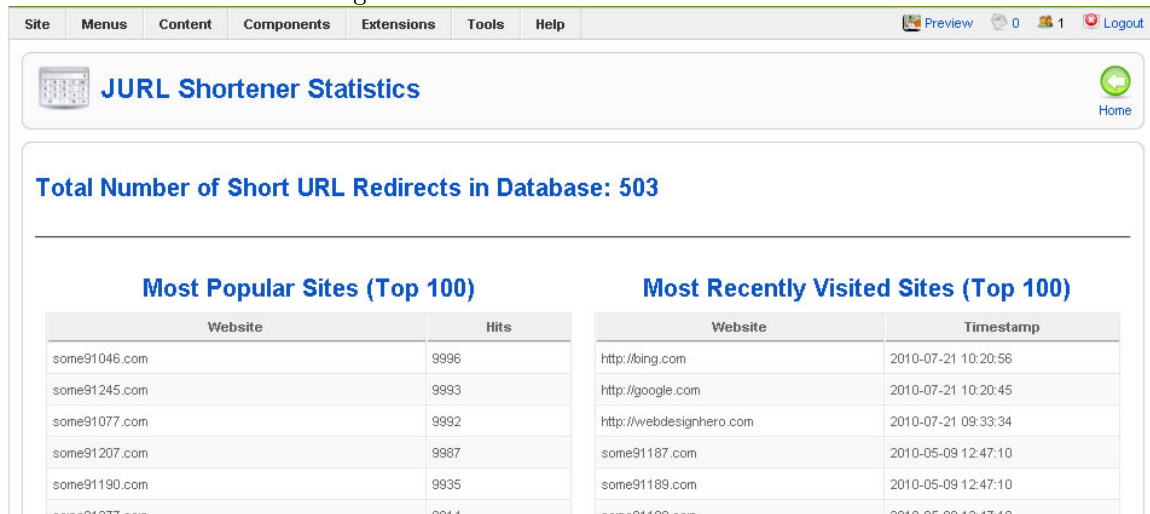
Site Menus Content Components Extensions Tools Help

Preview 0 1 Logout

JURL Shortener Statistics

Home

Total Number of Short URL Redirects in Database: 503

Most Popular Sites (Top 100)

| Website | Hits |
|---|---|
| some91046.com | 9996 |
| some91245.com | 9993 |
| some91077.com | 9992 |
| some91207.com | 9987 |
| some91190.com | 9935 |
| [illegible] | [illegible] |

Most Recently Visited Sites (Top 100)

| Website | Timestamp |
|---|---|
| http://bing.com | 2010-07-21 10:20:56 |
| http://google.com | 2010-07-21 10:20:45 |
| http://webdesignhero.com | 2010-07-21 09:33:34 |
| some91187.com | 2010-05-09 12:47:10 |
| some91189.com | 2010-05-09 12:47:10 |
| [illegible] | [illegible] |